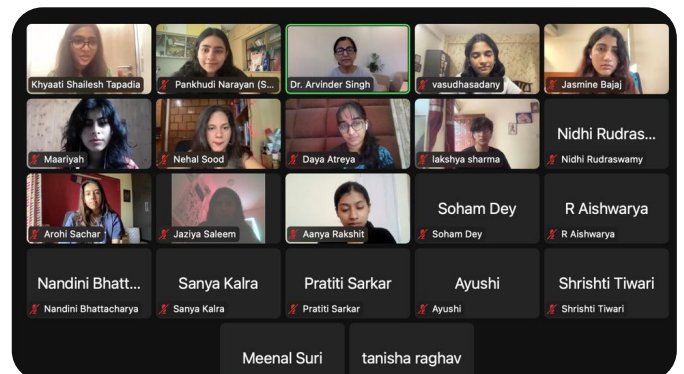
Khyaati Shailesh Tapadia
Pankhudi Narayan (S...
Dr. Arvinder Singh
vasudhasadany
Jasmine Bajaj

Maariyah
Nehal Sood
Daya Atreya
lakshya sharma
Nidhi Rudras...
Nidhi Rudraswamy

Arohi Sachar
Jaziya Saleem
Aanya Rakshit
Soham Dey
Soham Dey
R Aishwarya
R Aishwarya

Nandini Bhatt...
Nandini Bhattacharya
Sanya Kalra
Sanya Kalra
Pratiti Sarkar
Pratiti Sarkar
Ayushi
Ayushi
Shrishti Tiwari
Shrishti Tiwari

Meenal Suri
tanisha raghav